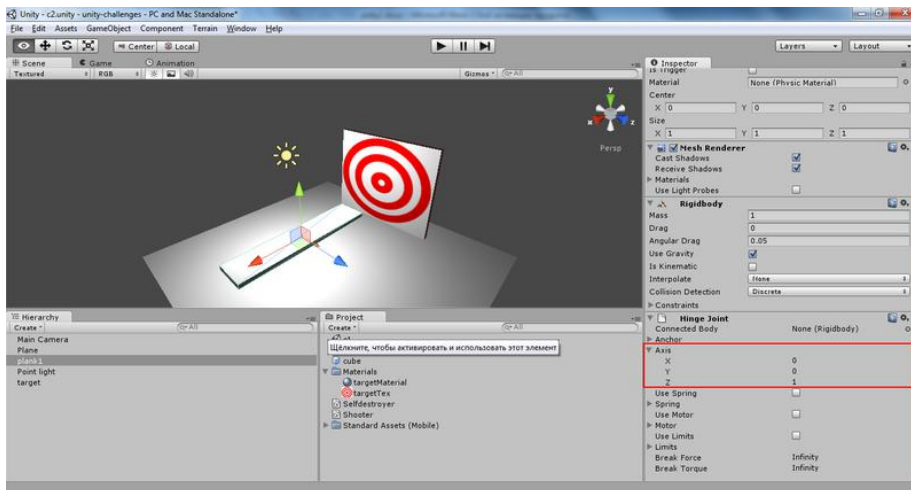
Unity - c2.unity - unity-challenges - PC and Mac Standalone*

File Edit Assets GameObject Component Terrain Window Help

Center Local

Layers Layout

Scene Game Animation

Textured RGB

Gizmos All

Persp

Inspector

Is Trigger

Material None (Physic Material)

Center

X 0 Y 0 Z 0

Size

X 1 Y 1 Z 1

Mesh Renderer

Cast Shadows

Receive Shadows

Materials

Use Light Probes

Rigidbody

Mass 1

Drag 0

Angular Drag 0.05

Use Gravity

Is Kinematic

Interpolate None

Collision Detection Discrete

Constraints

Hinge Joint

Connected Body None (Rigidbody)

Anchor

Axis

X 0

Y 0

Z 1

Use Spring

Spring

Use Motor

Motor

Use Limits

Limits

Break Force Infinity

Break Torque Infinity

Hierarchy

Create All

Main Camera

Plane

plank1

Point light

target

Project

Create All

Щелкните, чтобы активировать и использовать этот элемент

cube

Materials

targetMaterial

targetTex

Selfdestroyer

Shooter

Standard Assets (Mobile)